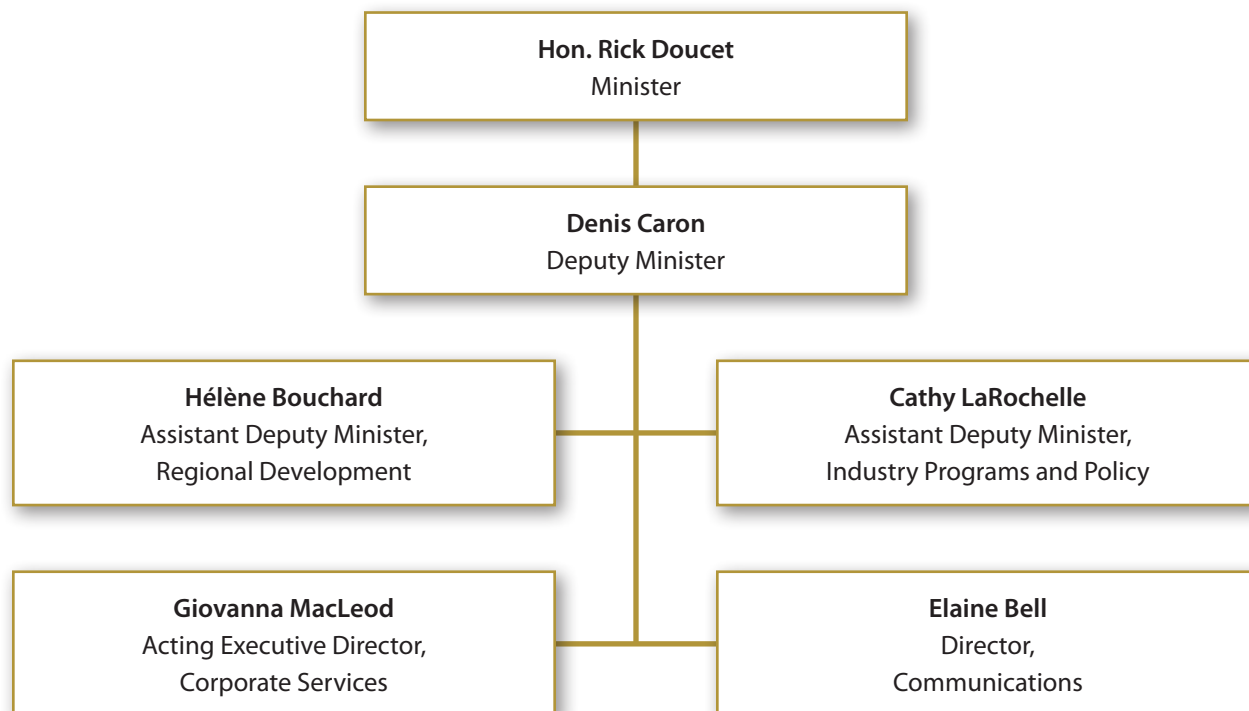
**Hon. Rick Doucet**
Minister

**Denis Caron**
Deputy Minister

**Hélène Bouchard**
Assistant Deputy Minister, Regional Development

**Cathy LaRochelle**
Assistant Deputy Minister, Industry Programs and Policy

**Giovanna MacLeod**
Acting Executive Director, Corporate Services

**Elaine Bell**
Director, Communications